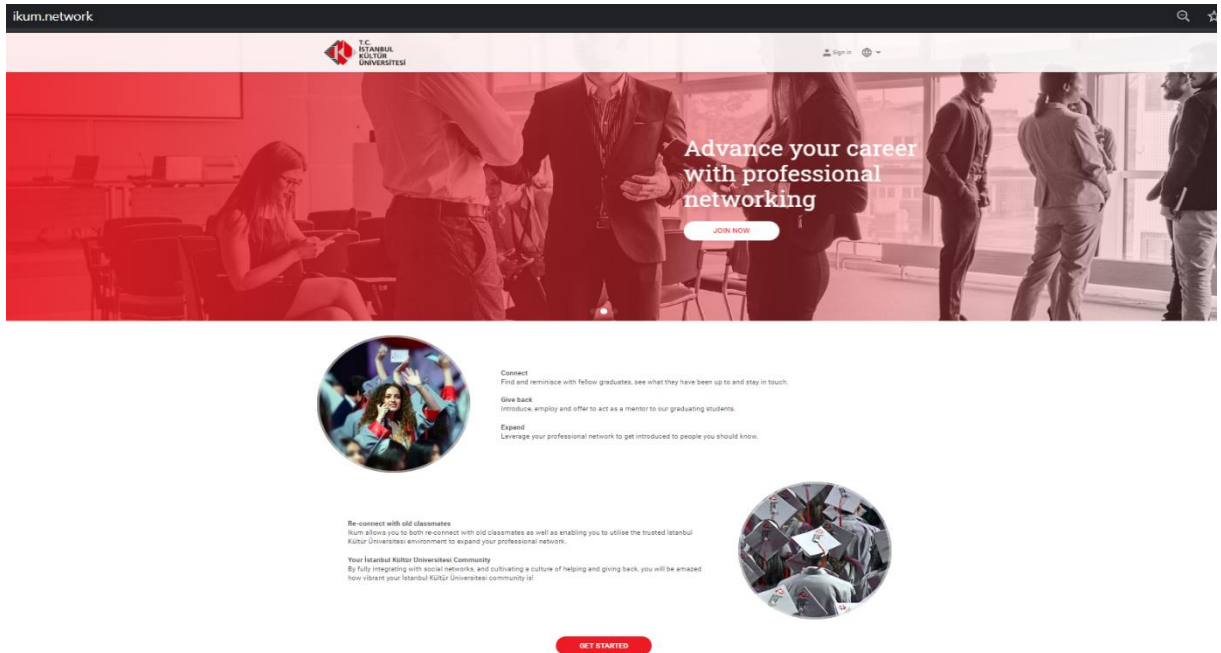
ikum.network

T.C. İSTANBUL KÜLTÜR ÜNİVERSİTESİ

Sign in

Advance your career with professional networking

JOIN NOW

Connect
Find and reminisce with fellow graduates, see what they have been up to and stay in touch.

Give back
Introduce, employ and offer to act as a mentor to our graduating students.

Expand
Leverage your professional network to get introduced to people you should know.

Re-connect with old classmates
Ikum allows you to both re-connect with old classmates as well as enabling you to utilise the trusted İstanbul Kültür Üniversitesi environment to expand your professional network.

Your İstanbul Kültür Üniversitesi Community
By fully integrating with social networks, and cultivating a culture of helping and giving back, you will be amazed how vibrant your İstanbul Kültür Üniversitesi community is!

GET STARTED